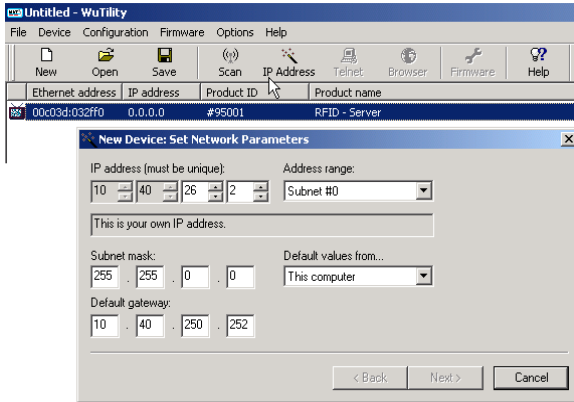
Untitled - WuTility

File Device Configuration Firmware Options Help

New Open Save Scan IP Address Telnet Browser Firmware Help

| Ethernet address | IP address | Product ID | Product name |
|---|---|---|---|
| 00c03d:032ff0 | 0.0.0.0 | #95001 | RFID - Server |

New Device: Set Network Parameters

IP address (must be unique):
10 . 40 . 26 . 2

Address range:
Subnet #0

This is your own IP address.

Subnet mask:
255 . 255 . 0 . 0

Default values from...
This computer

Default gateway:
10 . 40 . 250 . 252

< Back Next > Cancel